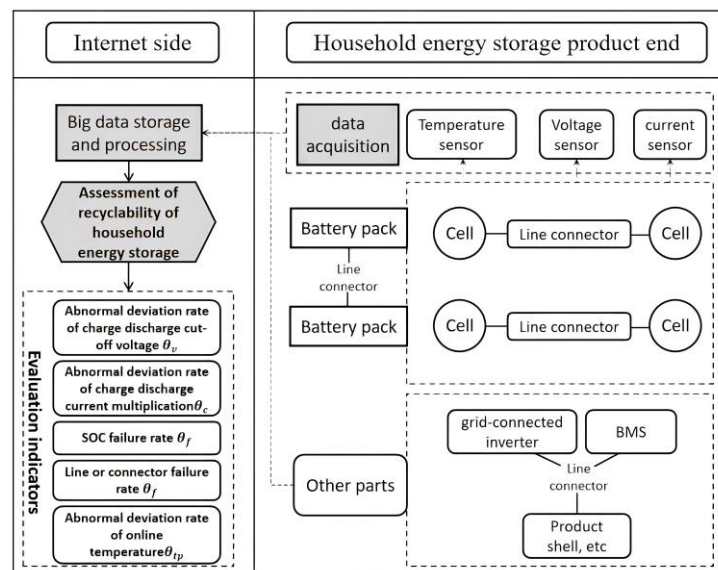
Internet side

Household energy storage product end

Big data storage and processing

data acquisition

Temperature sensor

Voltage sensor

current sensor

Assessment of recyclability of household energy storage

Battery pack

Line connector

Battery pack

Cell

Line connector

Cell

Cell

Line connector

Cell

Evaluation indicators

Abnormal deviation rate of charge discharge cut-off voltage $\theta_v$

Abnormal deviation rate of charge discharge current multiplication$\theta_c$

SOC failure rate $\theta_f$

Line or connector failure rate $\theta_f$

Abnormal deviation rate of online temperature$\theta_{tp}$

Other parts

grid-connected inverter

BMS

Line connector

Product shell, etc